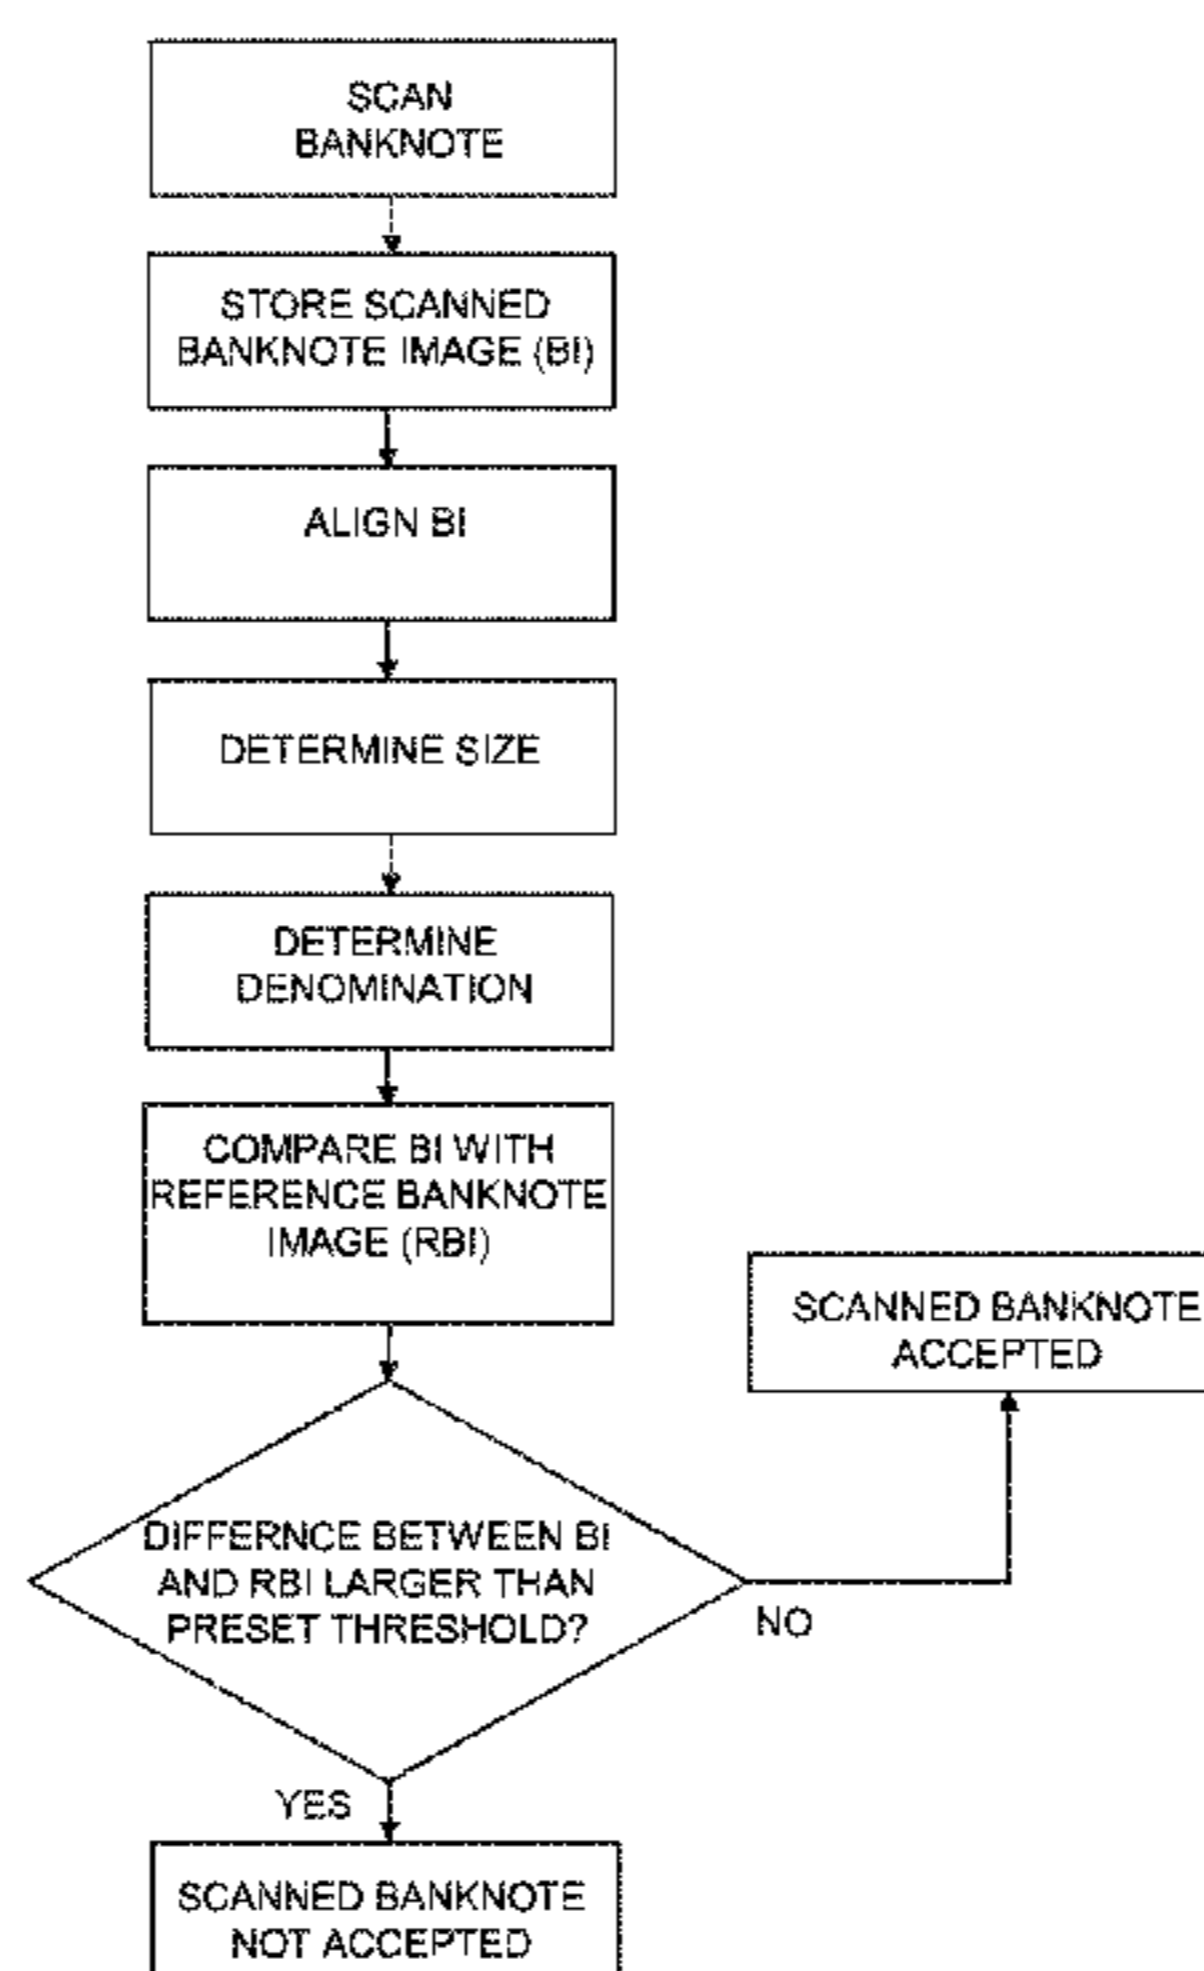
SCAN BANKNOTE

STORE SCANNED BANKNOTE IMAGE (BI)

ALIGN BI

DETERMINE SIZE

DETERMINE DENOMINATION

COMPARE BI WITH REFERENCE BANKNOTE IMAGE (RBI)

DIFFERNCE BETWEEN BI AND RBI LARGER THAN PRESET THRESHOLD?

NO

SCANNED BANKNOTE ACCEPTED

YES

SCANNED BANKNOTE NOT ACCEPTED